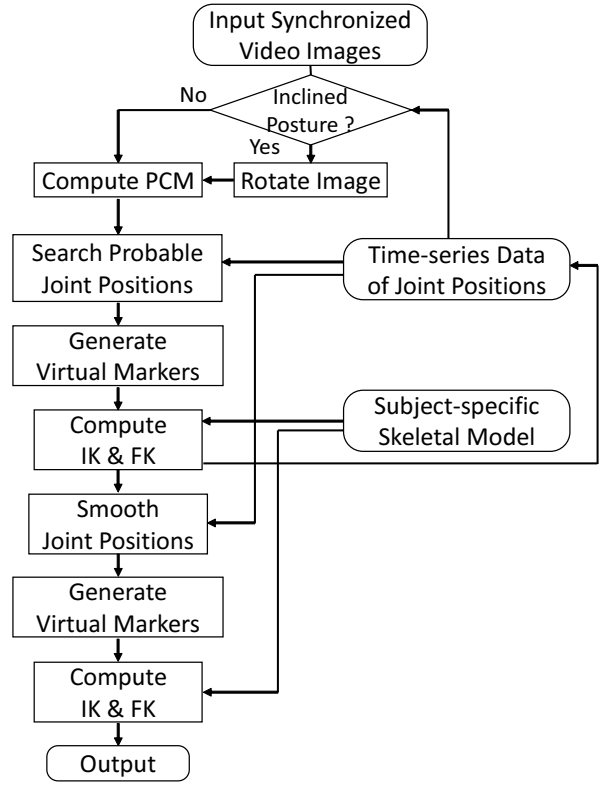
Input Synchronized Video Images

No

Inclined Posture ?

Yes

Compute PCM

Rotate Image

Search Probable Joint Positions

Time-series Data of Joint Positions

Generate Virtual Markers

Compute IK & FK

Subject-specific Skeletal Model

Smooth Joint Positions

Generate Virtual Markers

Compute IK & FK

Output